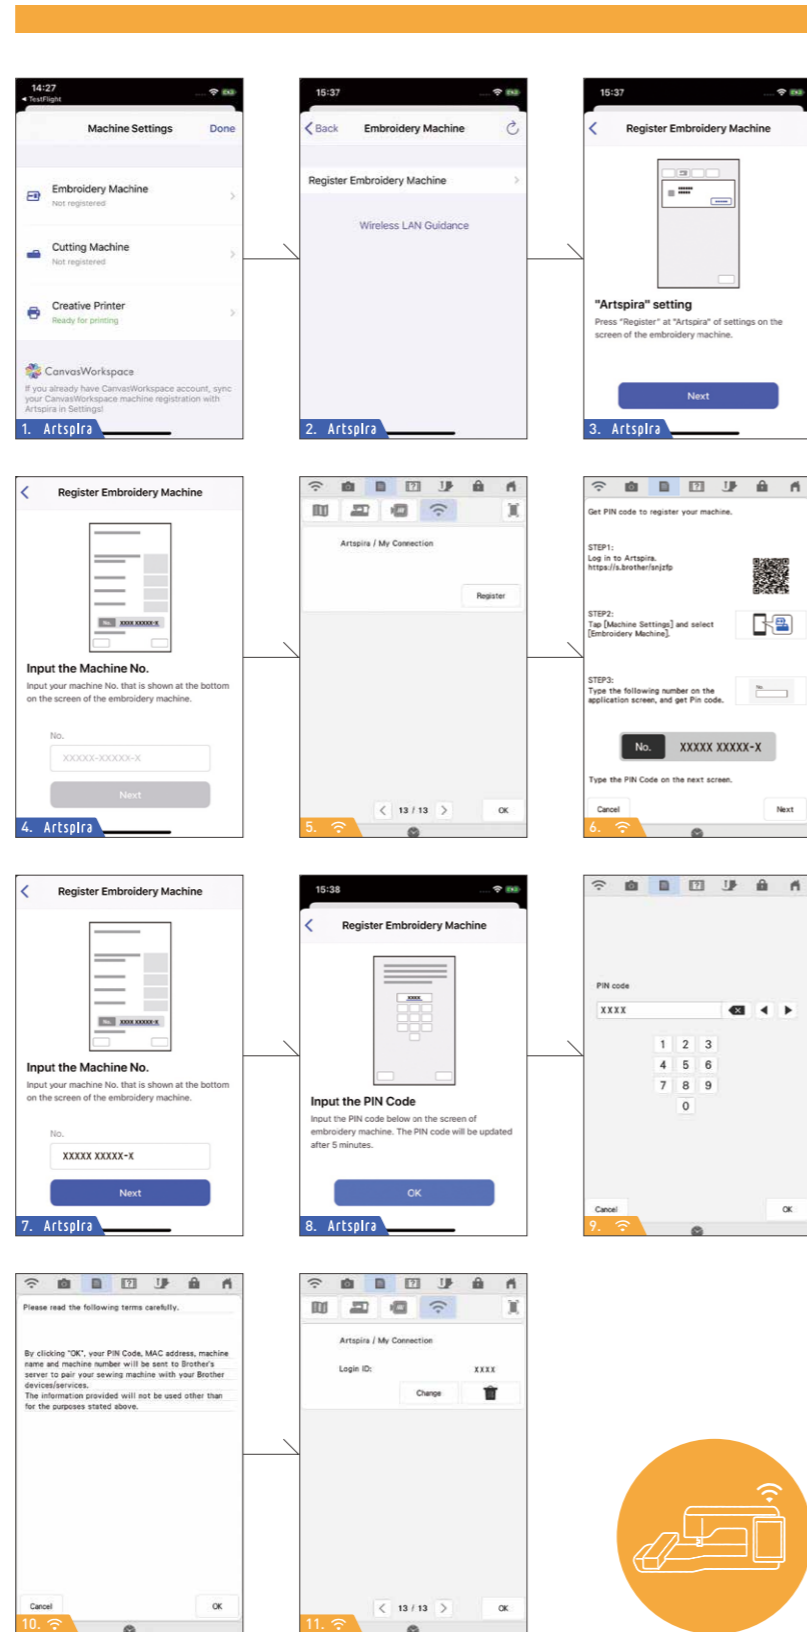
14:27
◂ TestFlight

Machine Settings Done

Embroidery Machine
Not registered

Cutting Machine
Not registered

Creative Printer
Ready for printing

CanvasWorkspace
If you already have CanvasWorkspace account, sync your CanvasWorkspace machine registration with Artspira in Settings!

1. Artspira

15:37

Back Embroidery Machine

Register Embroidery Machine

Wireless LAN Guidance

2. Artspira

15:37

Register Embroidery Machine

"Artspira" setting
Press "Register" at "Artspira" of settings on the screen of the embroidery machine.

Next

3. Artspira

Register Embroidery Machine

No. XXXX XXXXX-X

Input the Machine No.
Input your machine No. that is shown at the bottom on the screen of the embroidery machine.

No.
XXXXX-XXXXX-X

Next

4. Artspira

Artspira / My Connection

Register

13 / 13

OK

5.

Get PIN code to register your machine.

STEP1:
Log in to Artspira.
https://s.brother/snjzfp

STEP2:
Tap [Machine Settings] and select [Embroidery Machine].

STEP3:
Type the following number on the application screen, and get Pin code.

No.

No. XXXXX XXXXX-X

Type the PIN Code on the next screen.

Cancel

Next

6.

Register Embroidery Machine

No. XXXX XXXXX-X

Input the Machine No.
Input your machine No. that is shown at the bottom on the screen of the embroidery machine.

No.
XXXXX XXXXX-X

Next

7. Artspira

15:38

Register Embroidery Machine

XXXX

Input the PIN Code
Input the PIN code below on the screen of embroidery machine. The PIN code will be updated after 5 minutes.

OK

8. Artspira

PIN code
XXXX

1 2 3
4 5 6
7 8 9
0

Cancel

OK

9.

Please read the following terms carefully.

By clicking "OK", your PIN Code, MAC address, machine name and machine number will be sent to Brother's server to pair your sewing machine with your Brother devices/services.
The information provided will not be used other than for the purposes stated above.

Cancel

OK

10.

Artspira / My Connection

Login ID: XXXX

Change

13 / 13

OK

11.